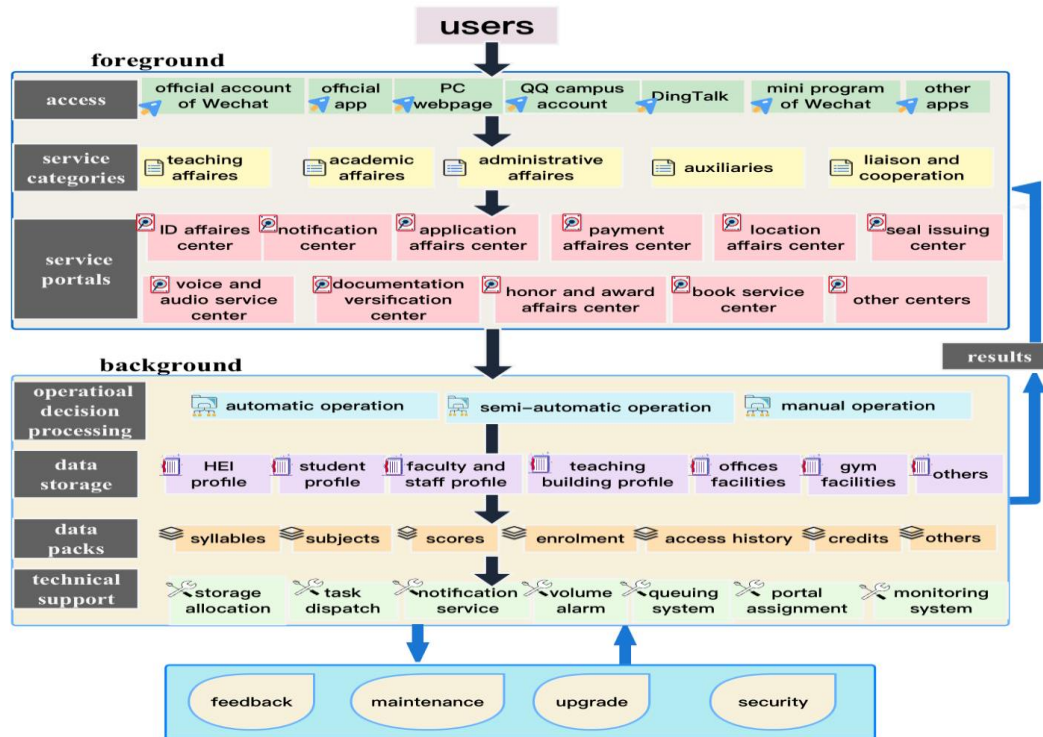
users

foreground

access
official account of Wechat
official app
PC webpage
QQ campus account
DingTalk
mini program of Wechat
other apps

service categories
teaching affaires
academic affaires
administrative affaires
auxiliaries
liaison and cooperation

service portals
ID affaires center
notification center
application affairs center
payment affaires center
location affairs center
seal issuing center
voice and audio service center
documentation versification center
honor and award affairs center
book service center
other centers

results

background

operational decision processing
automatic operation
semi-automatic operation
manual operation

data storage
HEI profile
student profile
faculty and staff profile
teaching building profile
offices facilities
gym facilities
others

data packs
syllables
subjects
scores
enrolment
access history
credits
others

technical support
storage allocation
task dispatch
notification service
volume alarm
queuing system
portal assignment
monitoring system

feedback
maintenance
upgrade
security